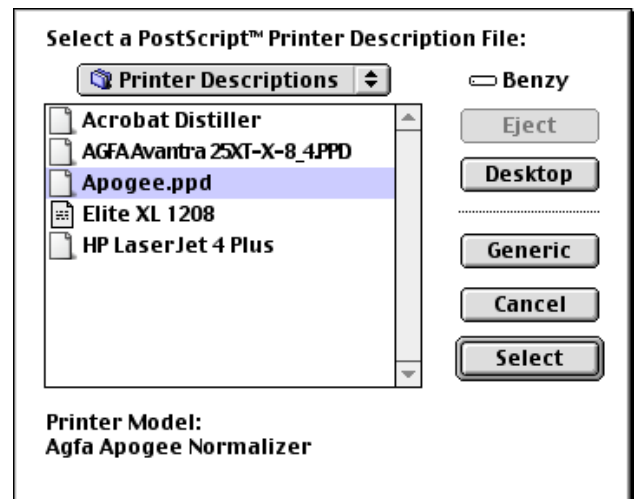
Select a PostScript™ Printer Description File:

Printer Descriptions

Benzy

Acrobat Distiller
AGFA Avantra 25XT-X-8_4.PPD
Apogee.ppd
Elite XL 1208
HP LaserJet 4 Plus

Eject
Desktop
Generic
Cancel
Select

Printer Model:
Agfa Apogee Normalizer